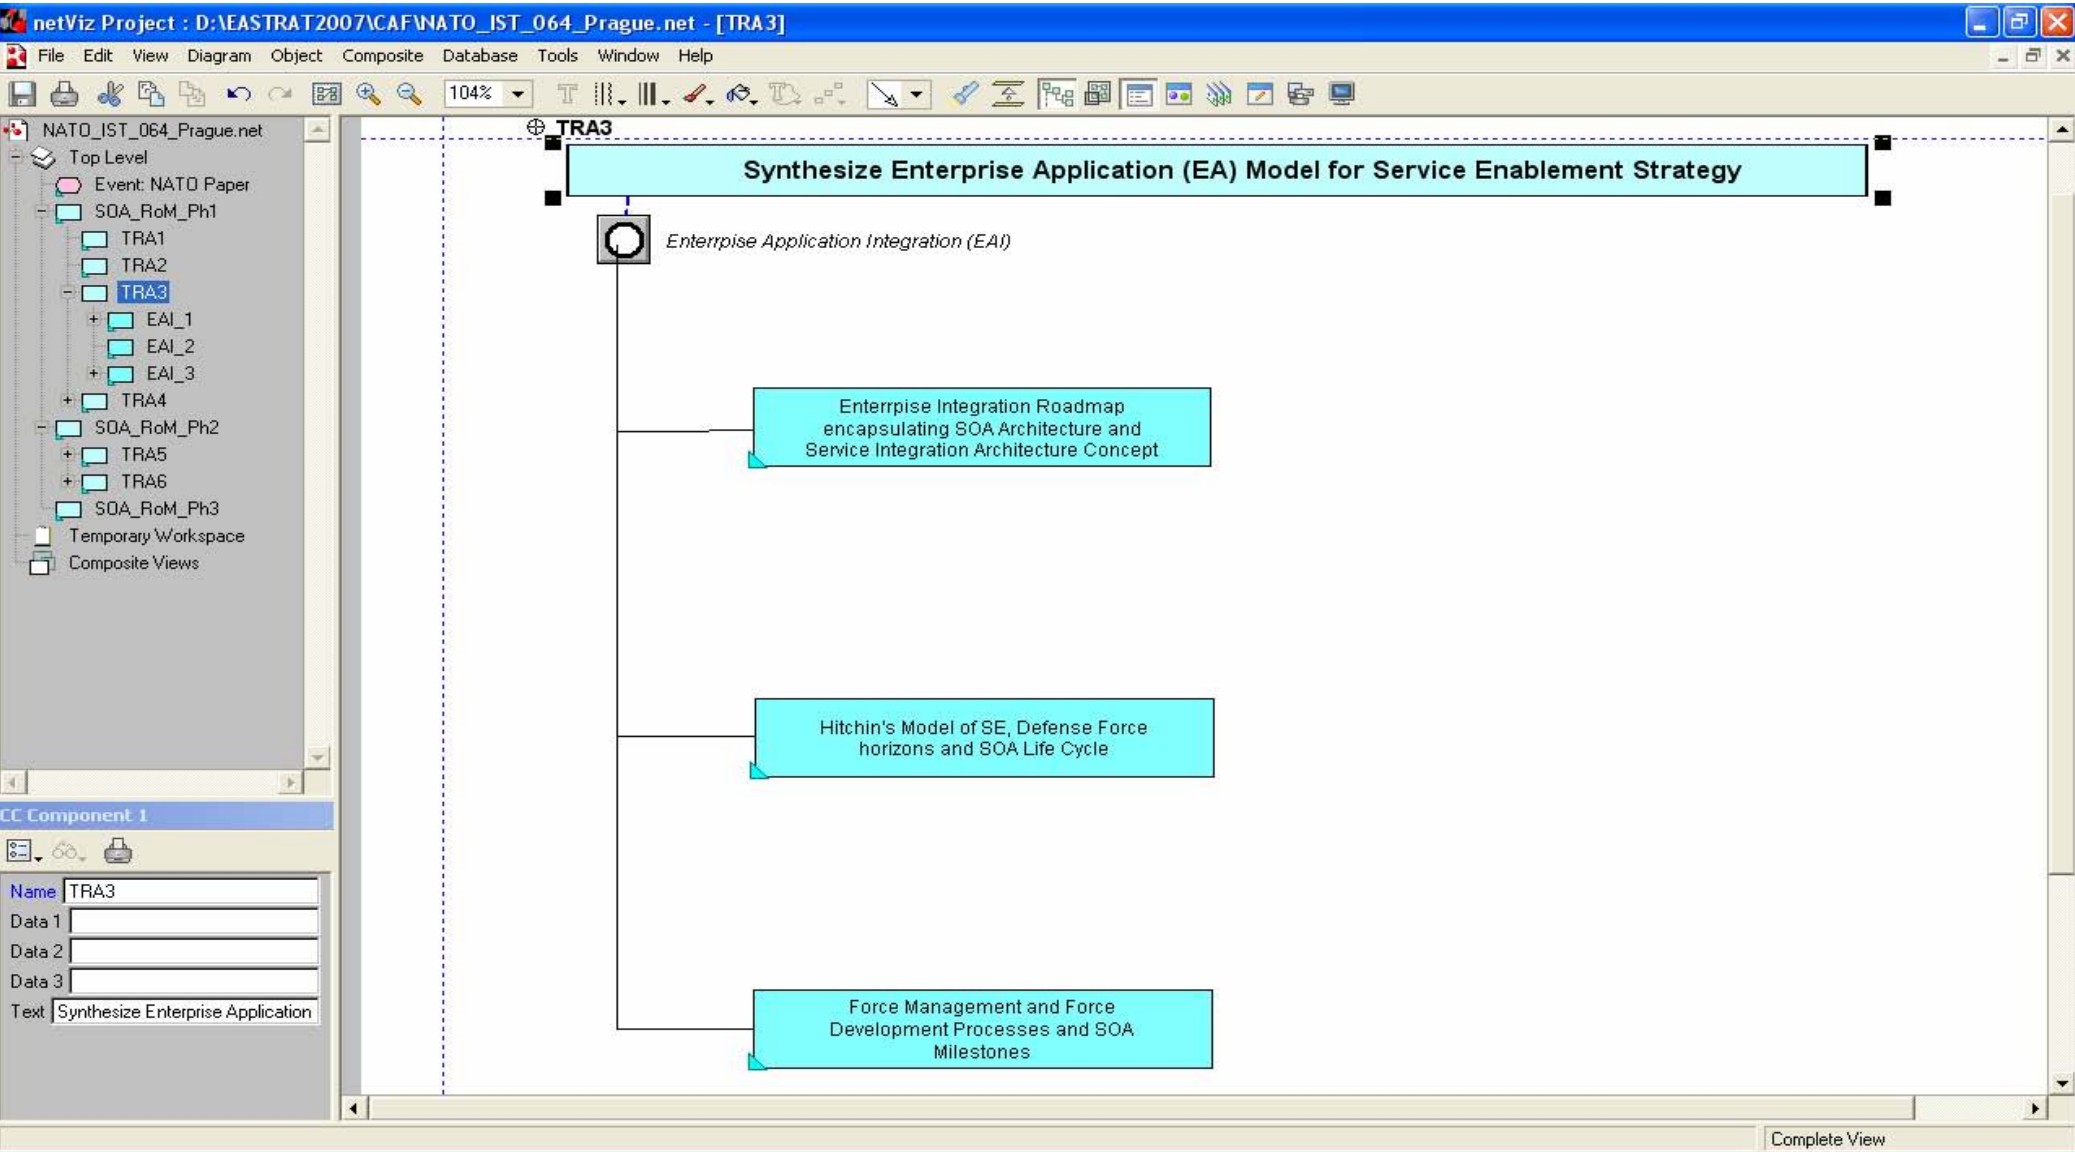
netViz Project : D:\EASTRAT2007\CAF\NATO_IST_064_Prague.net - [TRA3]

File Edit View Diagram Object Composite Database Tools Window Help

104%

NATO_IST_064_Prague.net
Top Level
Event: NATO Paper
SOA_RoM_Ph1
TRA1
TRA2
TRA3
EAI_1
EAI_2
EAI_3
TRA4
SOA_RoM_Ph2
TRA5
TRA6
SOA_RoM_Ph3
Temporary Workspace
Composite Views

CC Component 1

Name TRA3
Data 1
Data 2
Data 3
Text Synthesize Enterprise Application

TRA3

Synthesize Enterprise Application (EA) Model for Service Enablement Strategy

Enterrpise Application Integration (EAI)

Enterrpise Integration Roadmap encapsulating SOA Architecture and Service Integration Architecture Concept

Hitchin's Model of SE, Defense Force horizons and SOA Life Cycle

Force Management and Force Development Processes and SOA Milestones

Complete View